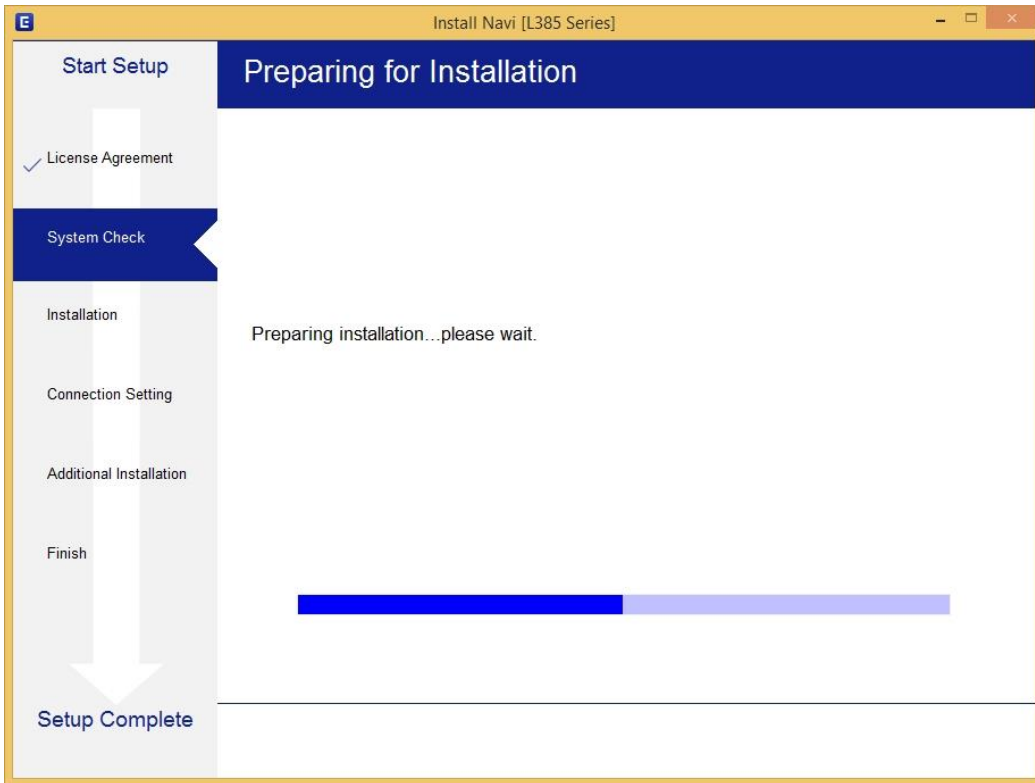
Install Navi [L385 Series]

Start Setup

Preparing for Installation

License Agreement

System Check

Installation

Connection Setting

Additional Installation

Finish

Setup Complete

Preparing installation...please wait.